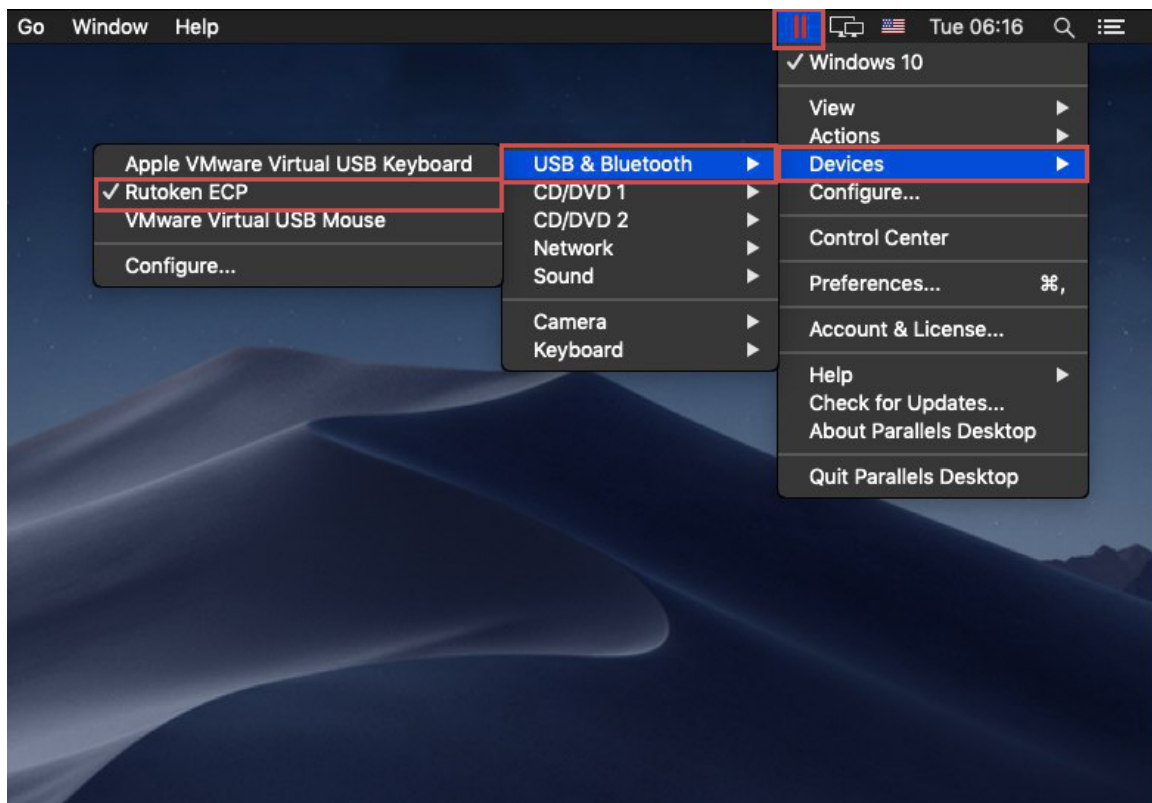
Go Window Help

Tue 06:16

✓ Windows 10

View
Actions
Devices
Configure...

Control Center

Preferences... ⌘,

Account & License...

Help
Check for Updates...
About Parallels Desktop

Quit Parallels Desktop

USB & Bluetooth
CD/DVD 1
CD/DVD 2
Network
Sound

Camera
Keyboard

Apple VMware Virtual USB Keyboard
✓ Rutoken ECP
VMware Virtual USB Mouse

Configure...